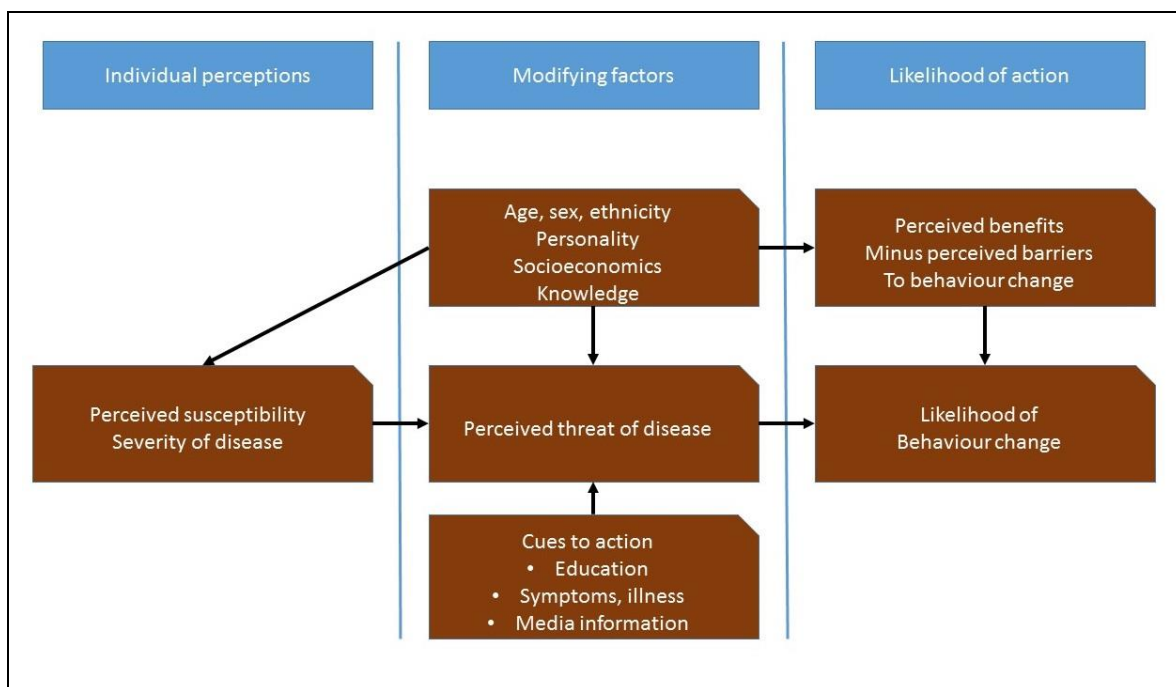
Individual perceptions

Modifying factors

Likelihood of action

Age, sex, ethnicity
Personality
Socioeconomics
Knowledge

Perceived benefits
Minus perceived barriers
To behaviour change

Perceived susceptibility
Severity of disease

Perceived threat of disease

Likelihood of
Behaviour change

Cues to action
• Education
• Symptoms, illness
• Media information